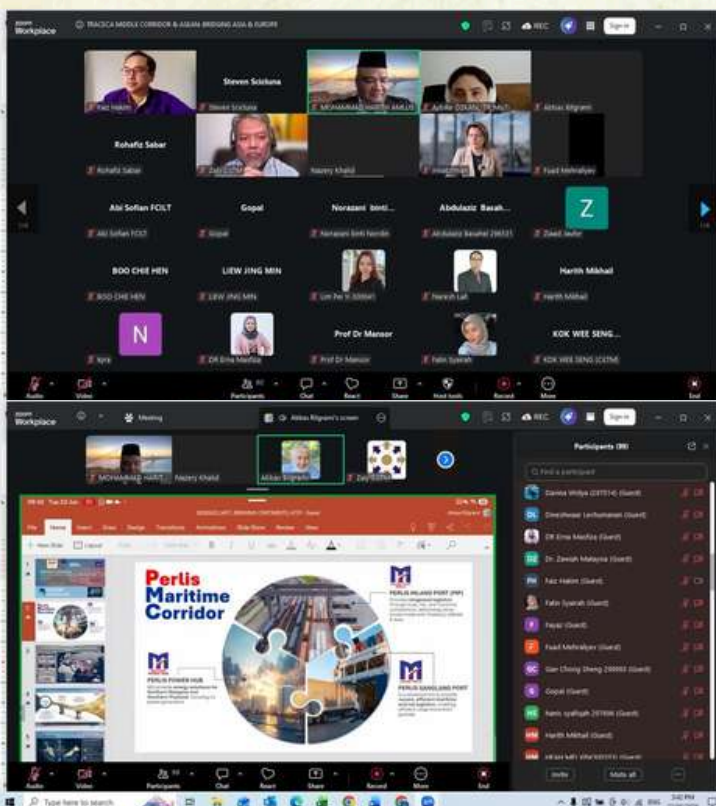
zoom Workplace

TRACECA MIDDLE CORRIDOR & ASEAN: BRIDGING ASIA & EUROPE

REC

Sign in

Faiz Hakim

Steven Scicluna

Steven Scicluna

MOHAMMAD HARITH AMLUS

Aybike OZKAN (TCMU)

Abbas Bilgrami

Rohafiz Sabar

Rohafiz Sabar

Zaly COTM

Nazery Khalid

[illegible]

Fuad Mehraliyev

Abi Sofian FCILT

Abi Sofian FCILT

Gopal

Gopal

Norazani binti...

Norazani binti Nordin

Abdulaziz Basah...

Abdulaziz Basahel 296531

Z

Zaaid Jaafar

BOO CHE HEN

BOO CHE HEN

LIEW JING MIN

LIEW JING MIN

Lim Pei Yi 300041

Naresh Lal

Harith Mikhail

Harith Mikhail

N

Nyra

DR Erna Mastiza

Prof Dr Mansor

Prof Dr Mansor

Fatin Syairah

KOK WEE SENG...

KOK WEE SENG (COTM)

Audio Video Participants Chat React Share Host tools Record More End

zoom Workplace

Meeting

Abbas Bilgrami's screen

REC

Sign in

MOHAMMAD HARIT...

Nazery Khalid

Abbas Bilgrami

Zaly COTM

Participants (99)

Find a participant

Danika Widya (Guest)

Direshwari Lechumanan (Guest)

DR Erna Mastiza (Guest)

Dr. Zawiah Malaysia (Guest)

Faiz Hakim (Guest)

Fatin Syairah (Guest)

Fayai (Guest)

Fuad Mehraliyev (Guest)

Gan Chong Sheng 299993 (Guest)

Gopal (Guest)

Nanis syafiqah 297896 (Guest)

Harith Mikhail (Guest)

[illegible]

Invite

Mute all

Perlis Maritime Corridor

PERLIS INLAND PORT (PIP)

PERLIS POWER HUB

PERLIS SANGLANG PORT

Audio Video Participants Chat React Share Record More End

Type here to search